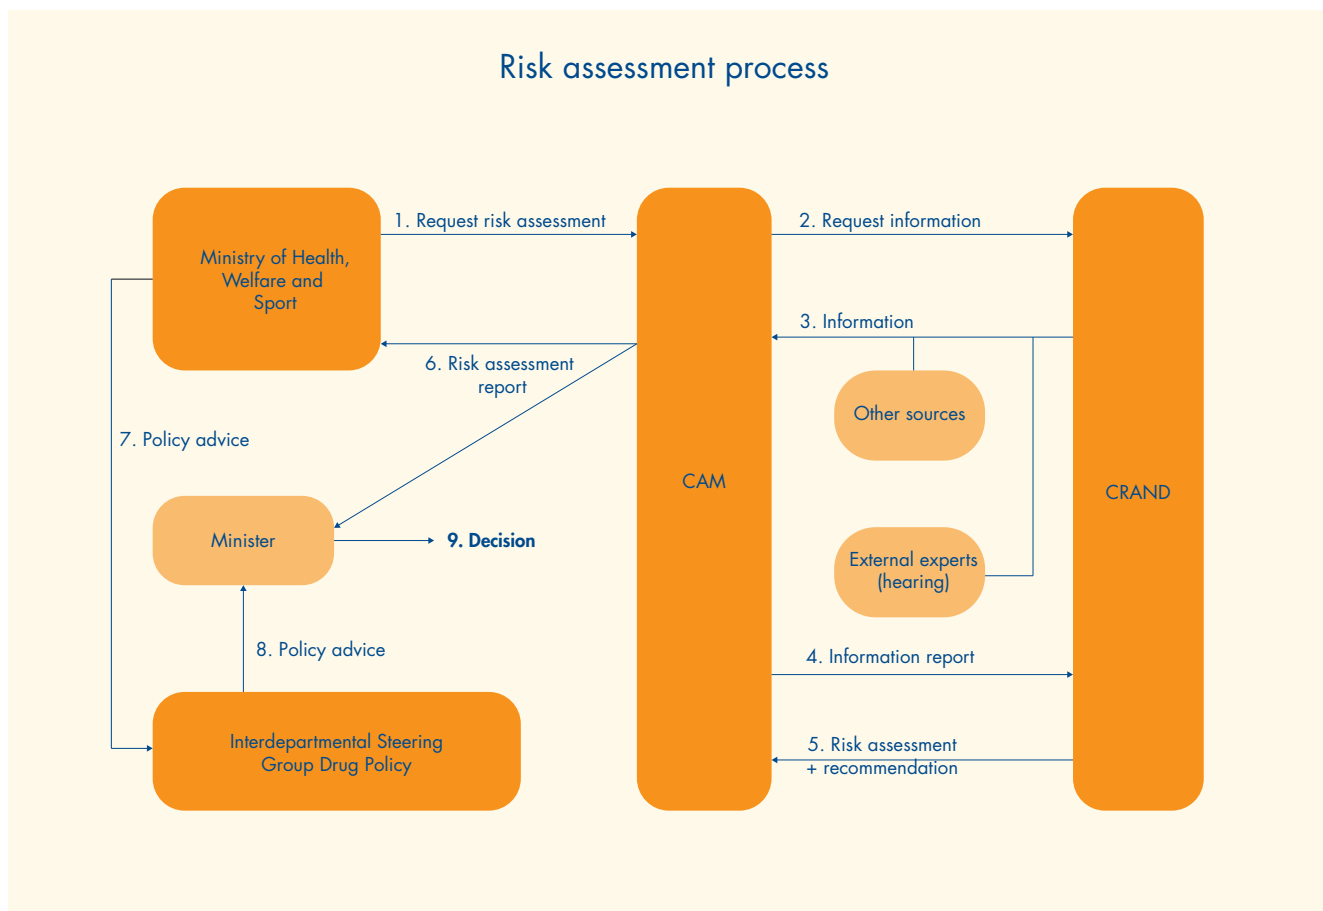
Risk assessment process

Ministry of Health, Welfare and Sport

1. Request risk assessment

CAM

2. Request information

CRAND

3. Information

6. Risk assessment report

Other sources

7. Policy advice

Minister

9. Decision

External experts (hearing)

8. Policy advice

4. Information report

Interdepartmental Steering Group Drug Policy

5. Risk assessment + recommendation